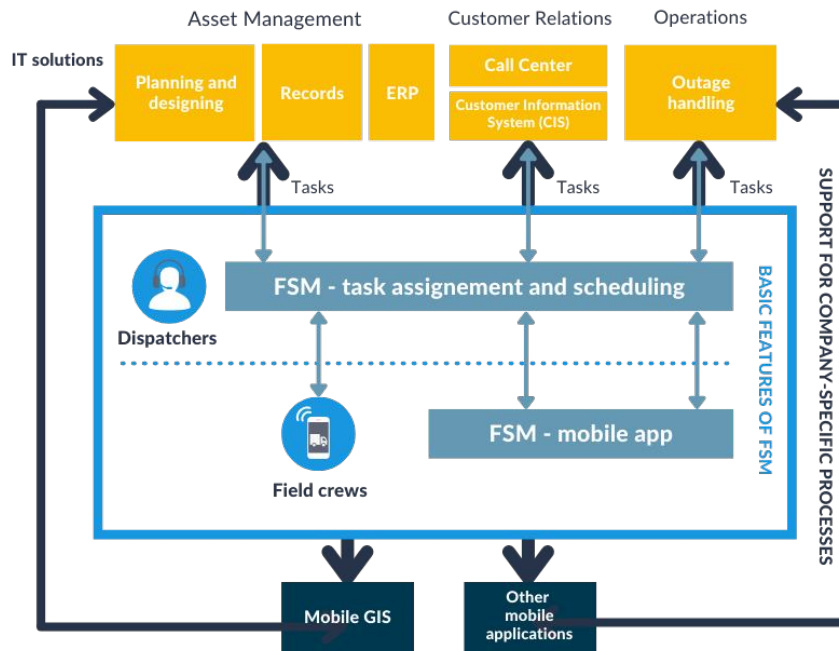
Asset Management

Customer Relations

Operations

IT solutions

Planning and designing

Records

ERP

Call Center

Customer Information System (CIS)

Outage handling

Tasks

Tasks

Tasks

SUPPORT FOR COMPANY-SPECIFIC PROCESSES

BASIC FEATURES OF FSM

Dispatchers

FSM - task assignement and scheduling

Field crews

FSM - mobile app

Mobile GIS

Other mobile applications